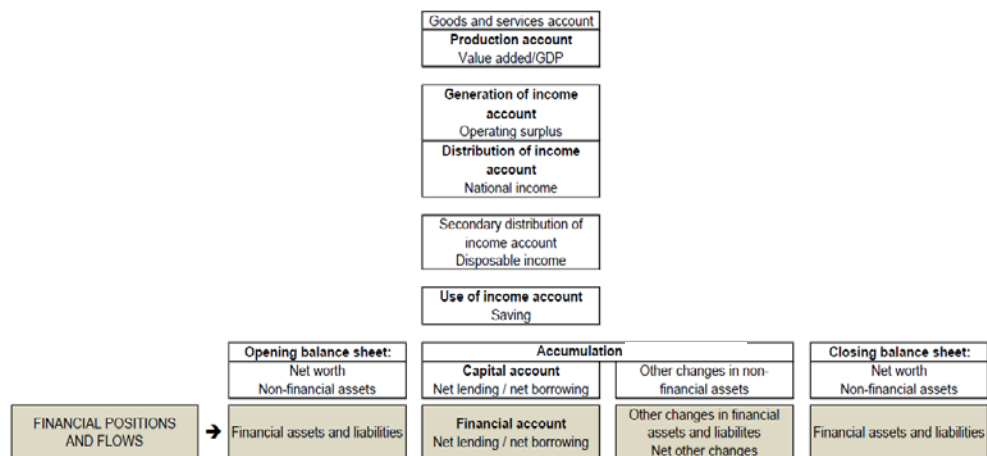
Goods and services account
Production account
Value added/GDP

Generation of income account
Operating surplus

Distribution of income account
National income

Secondary distribution of income account
Disposable income

Use of income account
Saving

Opening balance sheet:
Net worth
Non-financial assets

Accumulation

Capital account
Net lending / net borrowing

Other changes in non-financial assets

Closing balance sheet:
Net worth
Non-financial assets

FINANCIAL POSITIONS AND FLOWS

Financial assets and liabilities

Financial account
Net lending / net borrowing

Other changes in financial assets and liabilites
Net other changes

Financial assets and liabilities